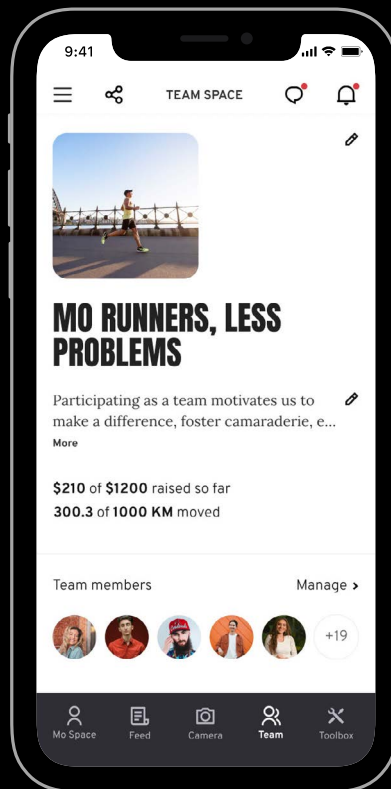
9:41

TEAM SPACE

MO RUNNERS, LESS PROBLEMS

Participating as a team motivates us to make a difference, foster camaraderie, e...

More

**$210** of **$1200** raised so far

**300.3** of **1000 KM** moved

Team members

Manage >

+19

Mo Space

Feed

Camera

Team

Toolbox